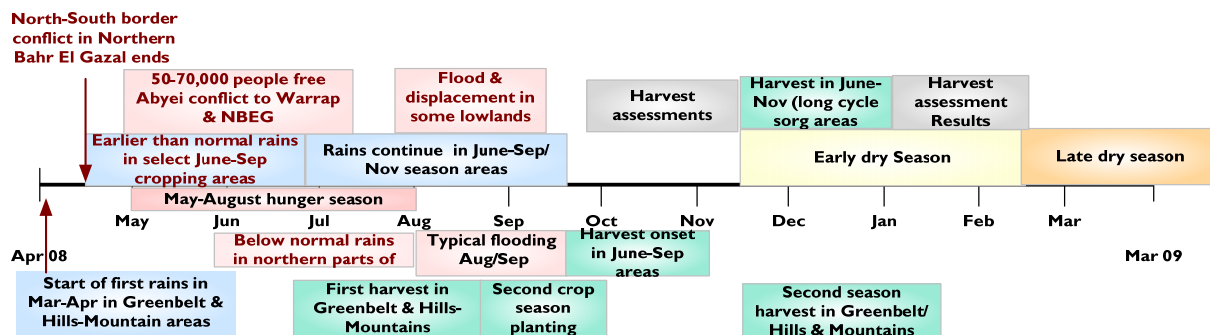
North-South border conflict in Northern Bahr El Gazal ends

50-70,000 people free Abyei conflict to Warrap & NBEG

Flood & displacement in some lowlands

Harvest assessments

Harvest in June-Nov (long cycle sorg areas

Harvest assessment Results

Earlier than normal rains in select June-Sep cropping areas

Rains continue in June-Sep/ Nov season areas

Early dry Season

Late dry season

May-August hunger season

May Jun Jul Aug Sep Oct Nov Dec Jan Feb Mar

Apr 08

Mar 09

Below normal rains in northern parts of

Typical flooding Aug/Sep

Harvest onset in June-Sep areas

Start of first rains in Mar-Apr in Greenbelt & Hills-Mountain areas

First harvest in Greenbelt & Hills-Mountains

Second crop season planting

Second season harvest in Greenbelt/ Hills & Mountains